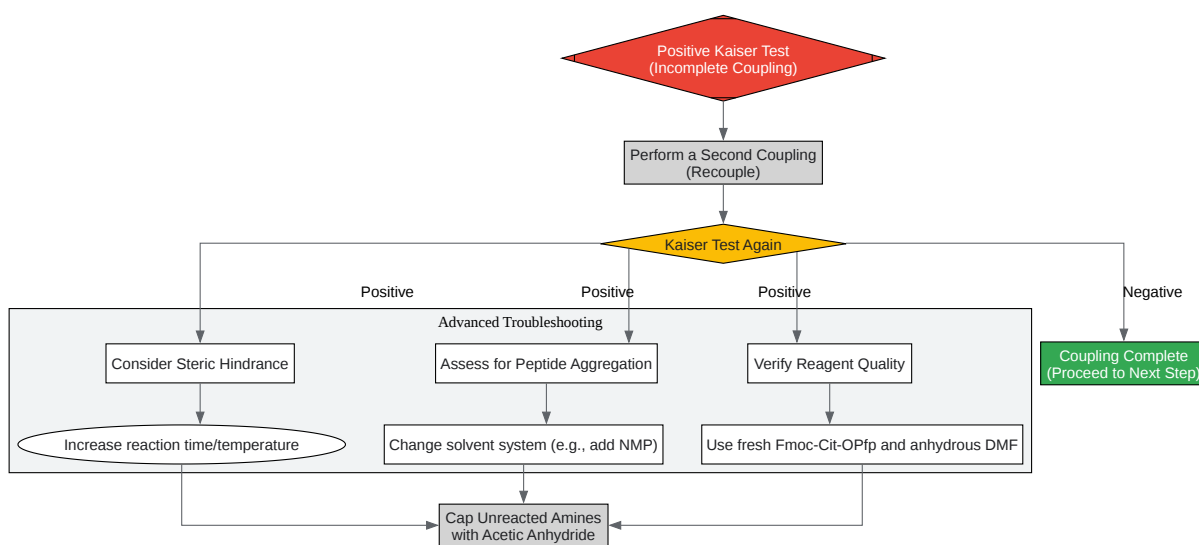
Positive Kaiser Test
(Incomplete Coupling)

Perform a Second Coupling
(Recouple)

Kaiser Test Again

Positive

Positive

Positive

Negative

Advanced Troubleshooting

Consider Steric Hindrance

Assess for Peptide Aggregation

Verify Reagent Quality

Coupling Complete
(Proceed to Next Step)

Increase reaction time/temperature

Change solvent system (e.g., add NMP)

Use fresh Fmoc-Cit-OPfp and anhydrous DMF

Cap Unreacted Amines
with Acetic Anhydride